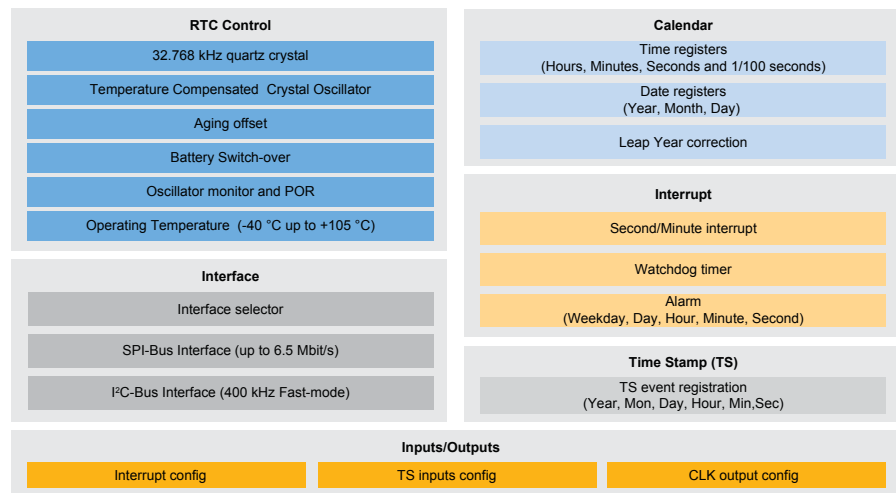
RTC Control

32.768 kHz quartz crystal

Temperature Compensated Crystal Oscillator

Aging offset

Battery Switch-over

Oscillator monitor and POR

Operating Temperature (-40 °C up to +105 °C)

Interface

Interface selector

SPI-Bus Interface (up to 6.5 Mbit/s)

I²C-Bus Interface (400 kHz Fast-mode)

Calendar

Time registers (Hours, Minutes, Seconds and 1/100 seconds)

Date registers (Year, Month, Day)

Leap Year correction

Interrupt

Second/Minute interrupt

Watchdog timer

Alarm (Weekday, Day, Hour, Minute, Second)

Time Stamp (TS)

TS event registration (Year, Mon, Day, Hour, Min,Sec)

Inputs/Outputs

Interrupt config

TS inputs config

CLK output config